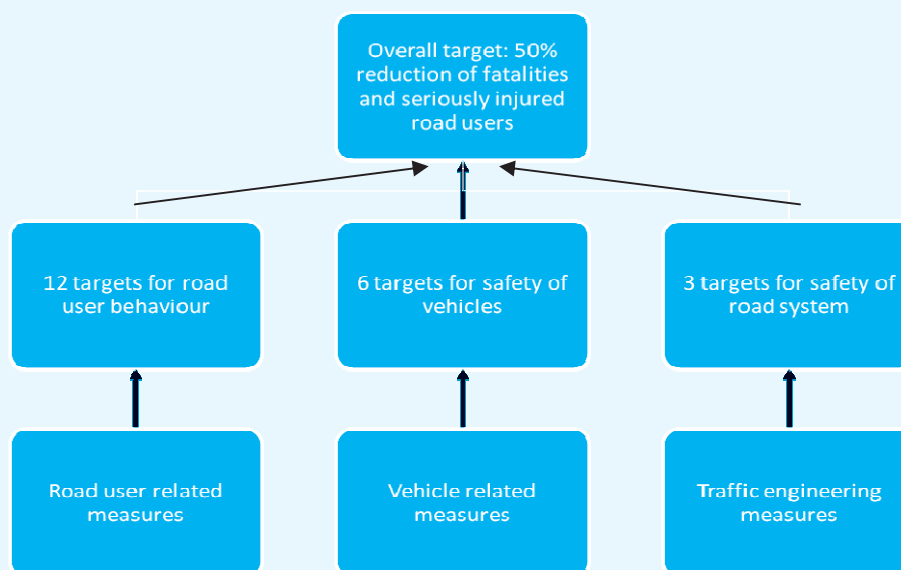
Overall target: 50% reduction of fatalities and seriously injured road users

12 targets for road user behaviour

6 targets for safety of vehicles

3 targets for safety of road system

Road user related measures

Vehicle related measures

Traffic engineering measures